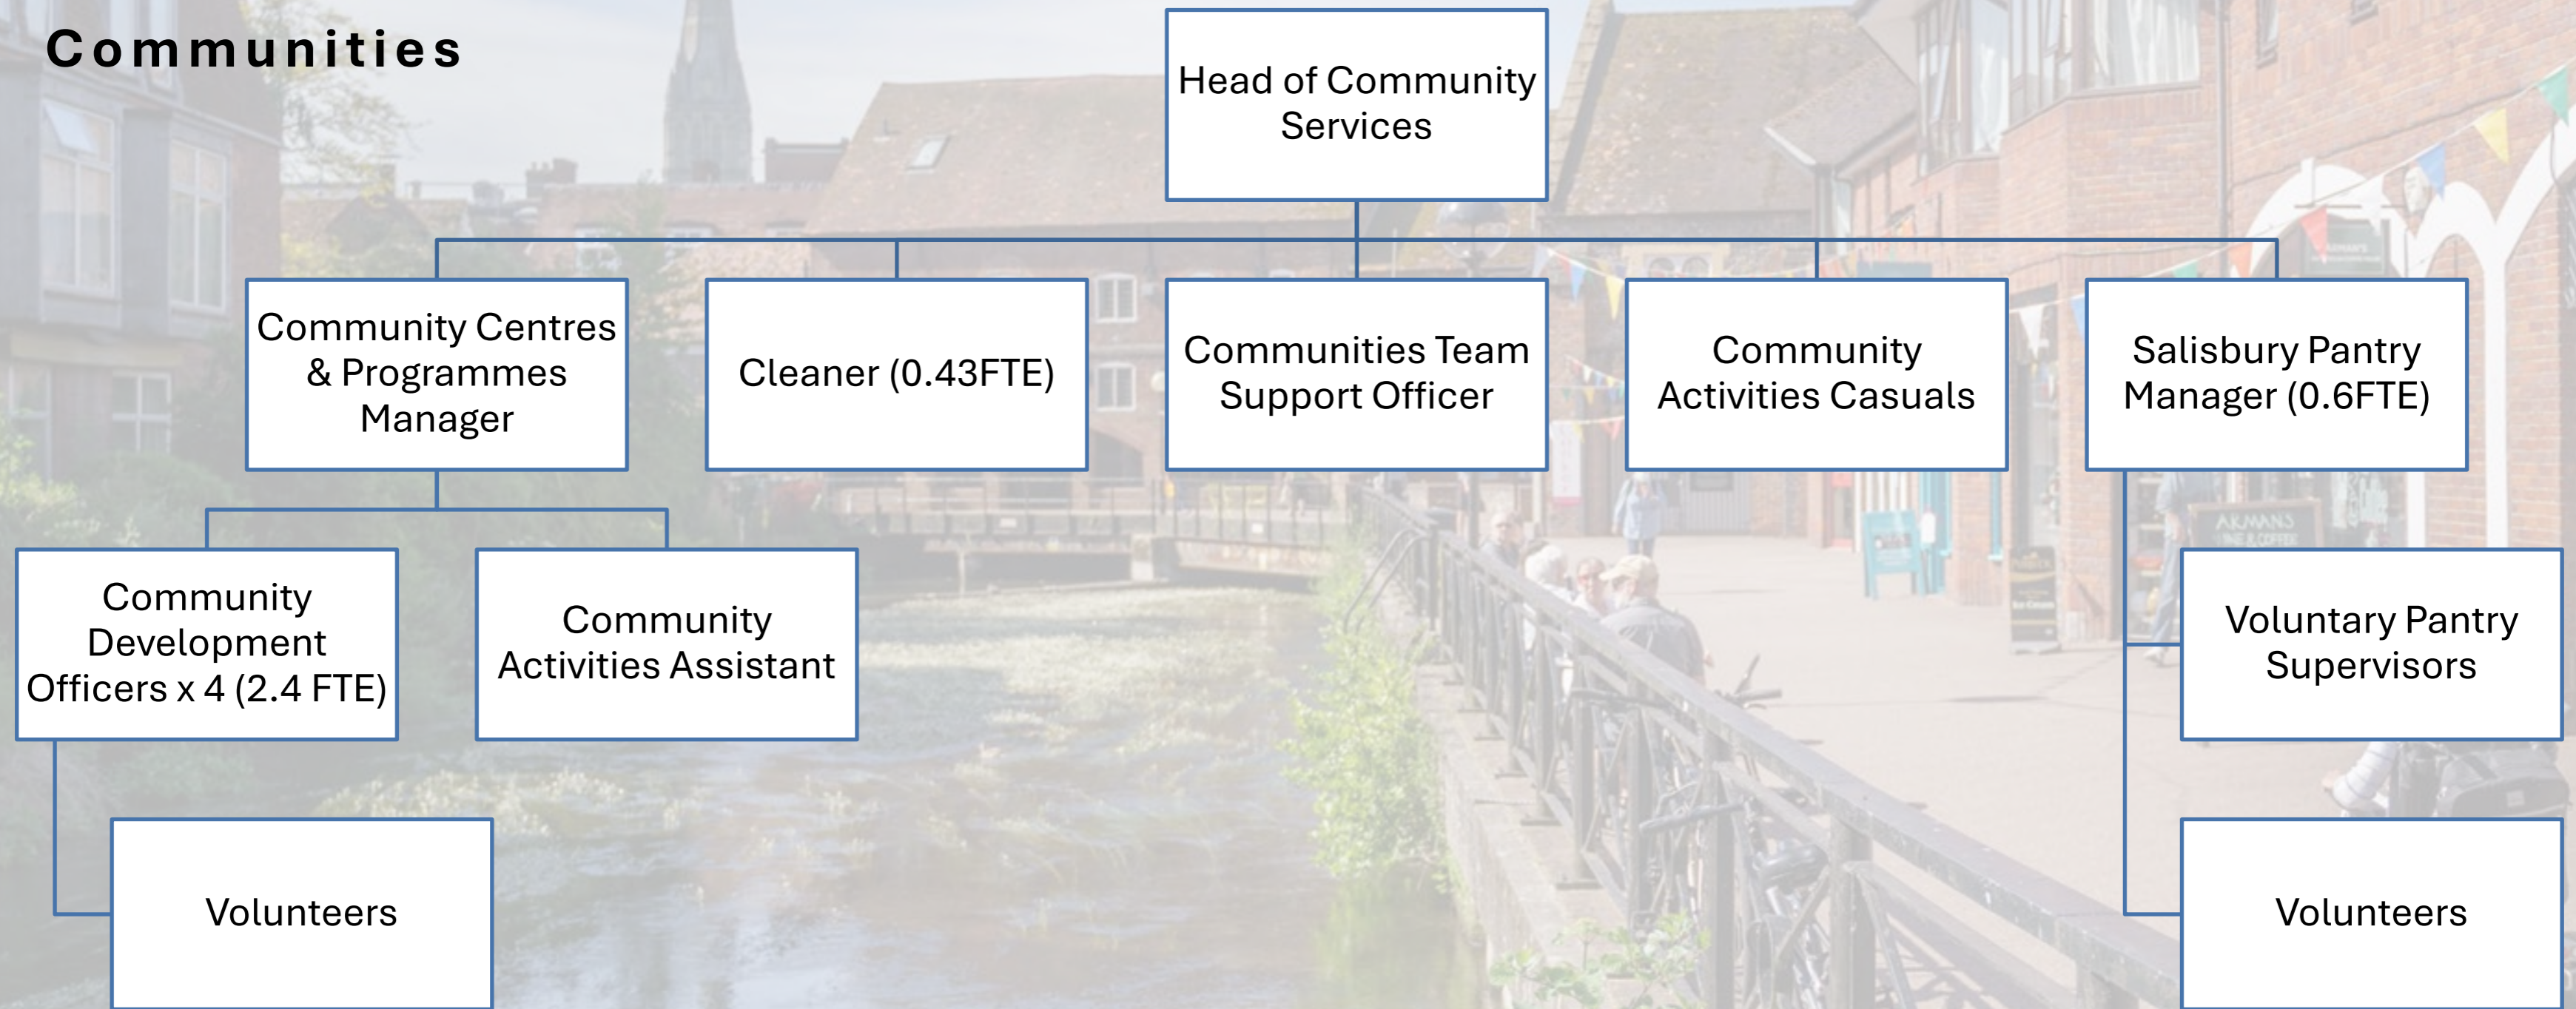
Communities

Head of Community Services

Community Centres & Programmes Manager

Cleaner (0.43FTE)

Communities Team Support Officer

Community Activities Casuals

Salisbury Pantry Manager (0.6FTE)

Community Development Officers x 4 (2.4 FTE)

Community Activities Assistant

Voluntary Pantry Supervisors

Volunteers

Volunteers